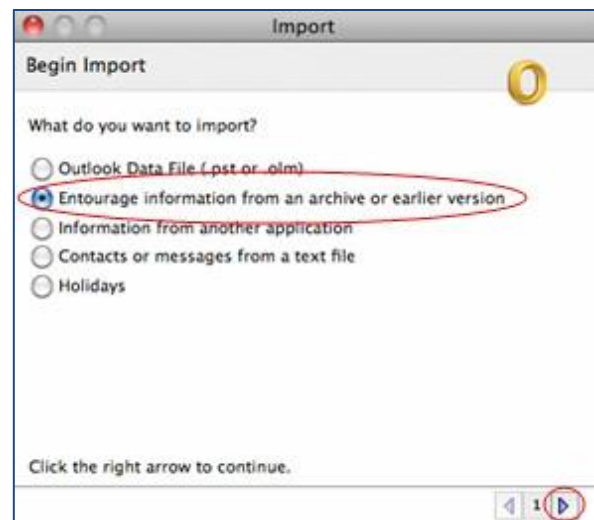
Import

Begin Import

What do you want to import?

Outlook Data File (.pst or .olm)
Entourage information from an archive or earlier version
Information from another application
Contacts or messages from a text file
Holidays

Click the right arrow to continue.

1